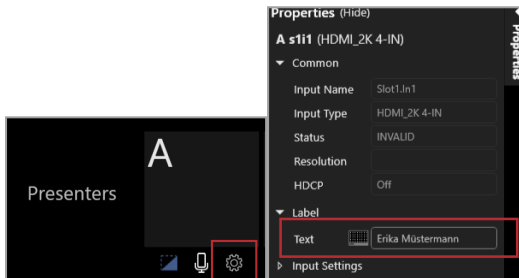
Presenters

A

Properties (Hide)

A s1i1 (HDMI_2K 4-IN)

Common

Input Name Slot1.In1

Input Type HDMI_2K 4-IN

Status INVALID

Resolution

HDCP Off

Label

Text Erika Müstermann

Input Settings

Properties